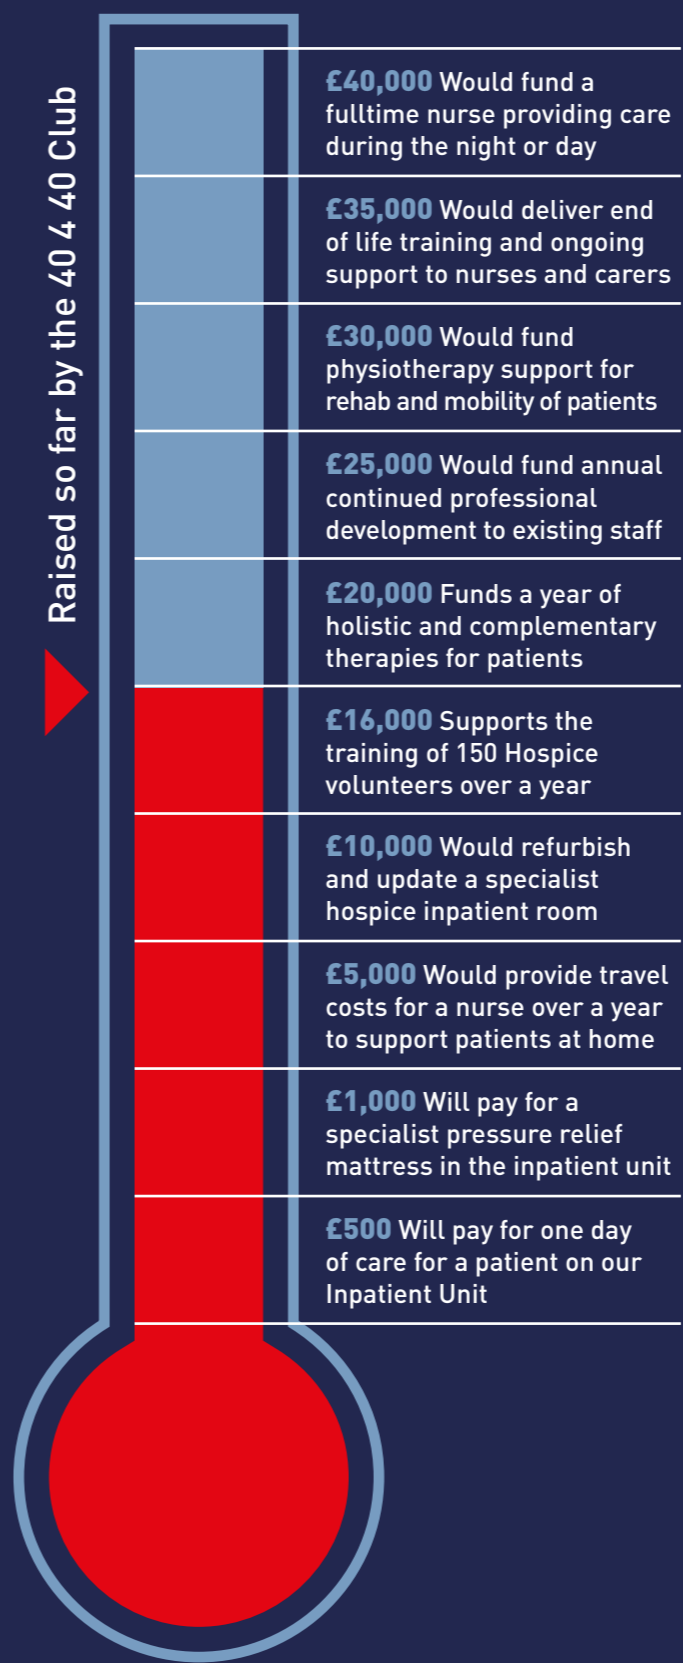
Raised so far by the 40 4 40 Club

£40,000 Would fund a fulltime nurse providing care during the night or day

£35,000 Would deliver end of life training and ongoing support to nurses and carers

£30,000 Would fund physiotherapy support for rehab and mobility of patients

£25,000 Would fund annual continued professional development to existing staff

£20,000 Funds a year of holistic and complementary therapies for patients

£16,000 Supports the training of 150 Hospice volunteers over a year

£10,000 Would refurbish and update a specialist hospice inpatient room

£5,000 Would provide travel costs for a nurse over a year to support patients at home

£1,000 Will pay for a specialist pressure relief mattress in the inpatient unit

£500 Will pay for one day of care for a patient on our Inpatient Unit